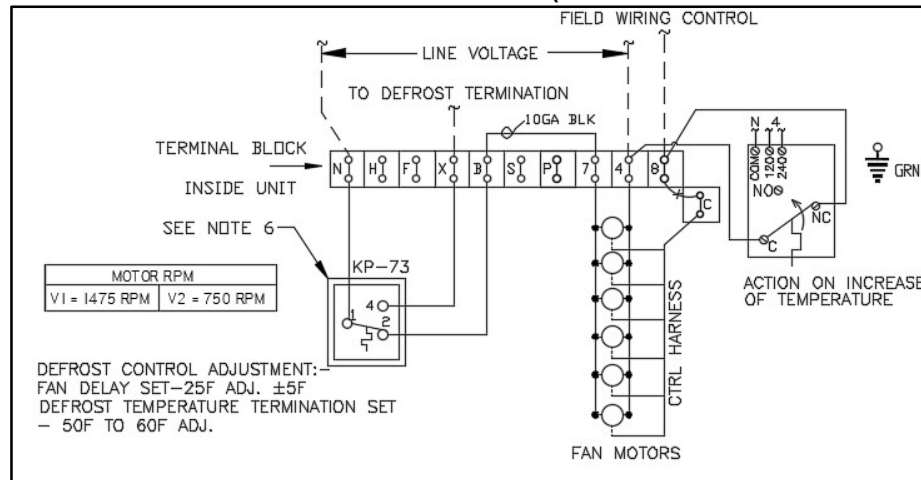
FIELD WIRING CONTROL

LINE VOLTAGE

TO DEFROST TERMINATION

10GA BLK

TERMINAL BLOCK

INSIDE UNIT

N H F X B S P 7 4 8

SEE NOTE 6

KP-73

| MOTOR RPM | |
|---|---|
| V1 = 1475 RPM | V2 = 750 RPM |

1 4 2

C

N 4

COM 120 240

NO

NC

C

GRN

ACTION ON INCREASE OF TEMPERATURE

CTRL HARNESS

DEFROST CONTROL ADJUSTMENT:-
FAN DELAY SET-25F ADJ. ±5F
DEFROST TEMPERATURE TERMINATION SET - 50F TO 60F ADJ.

FAN MOTORS